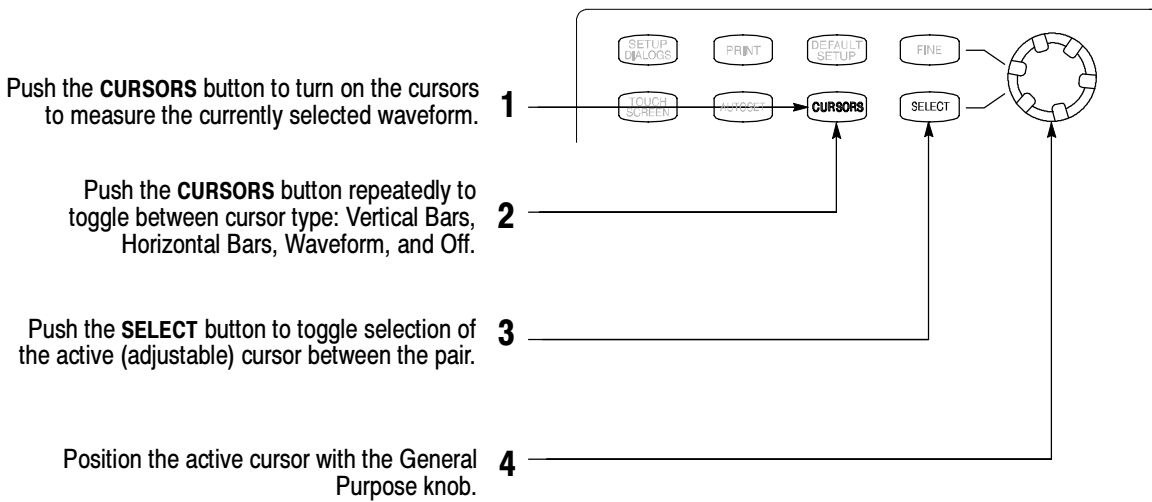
SETUP DIALOGS
PRINT
DEFAULT SETUP
FINE
TOUCH SCREEN
AUTOSET
CURSORS
SELECT

Push the **CURSORS** button to turn on the cursors to measure the currently selected waveform. 1

Push the **CURSORS** button repeatedly to toggle between cursor type: Vertical Bars, Horizontal Bars, Waveform, and Off. 2

Push the **SELECT** button to toggle selection of the active (adjustable) cursor between the pair. 3

Position the active cursor with the General Purpose knob. 4